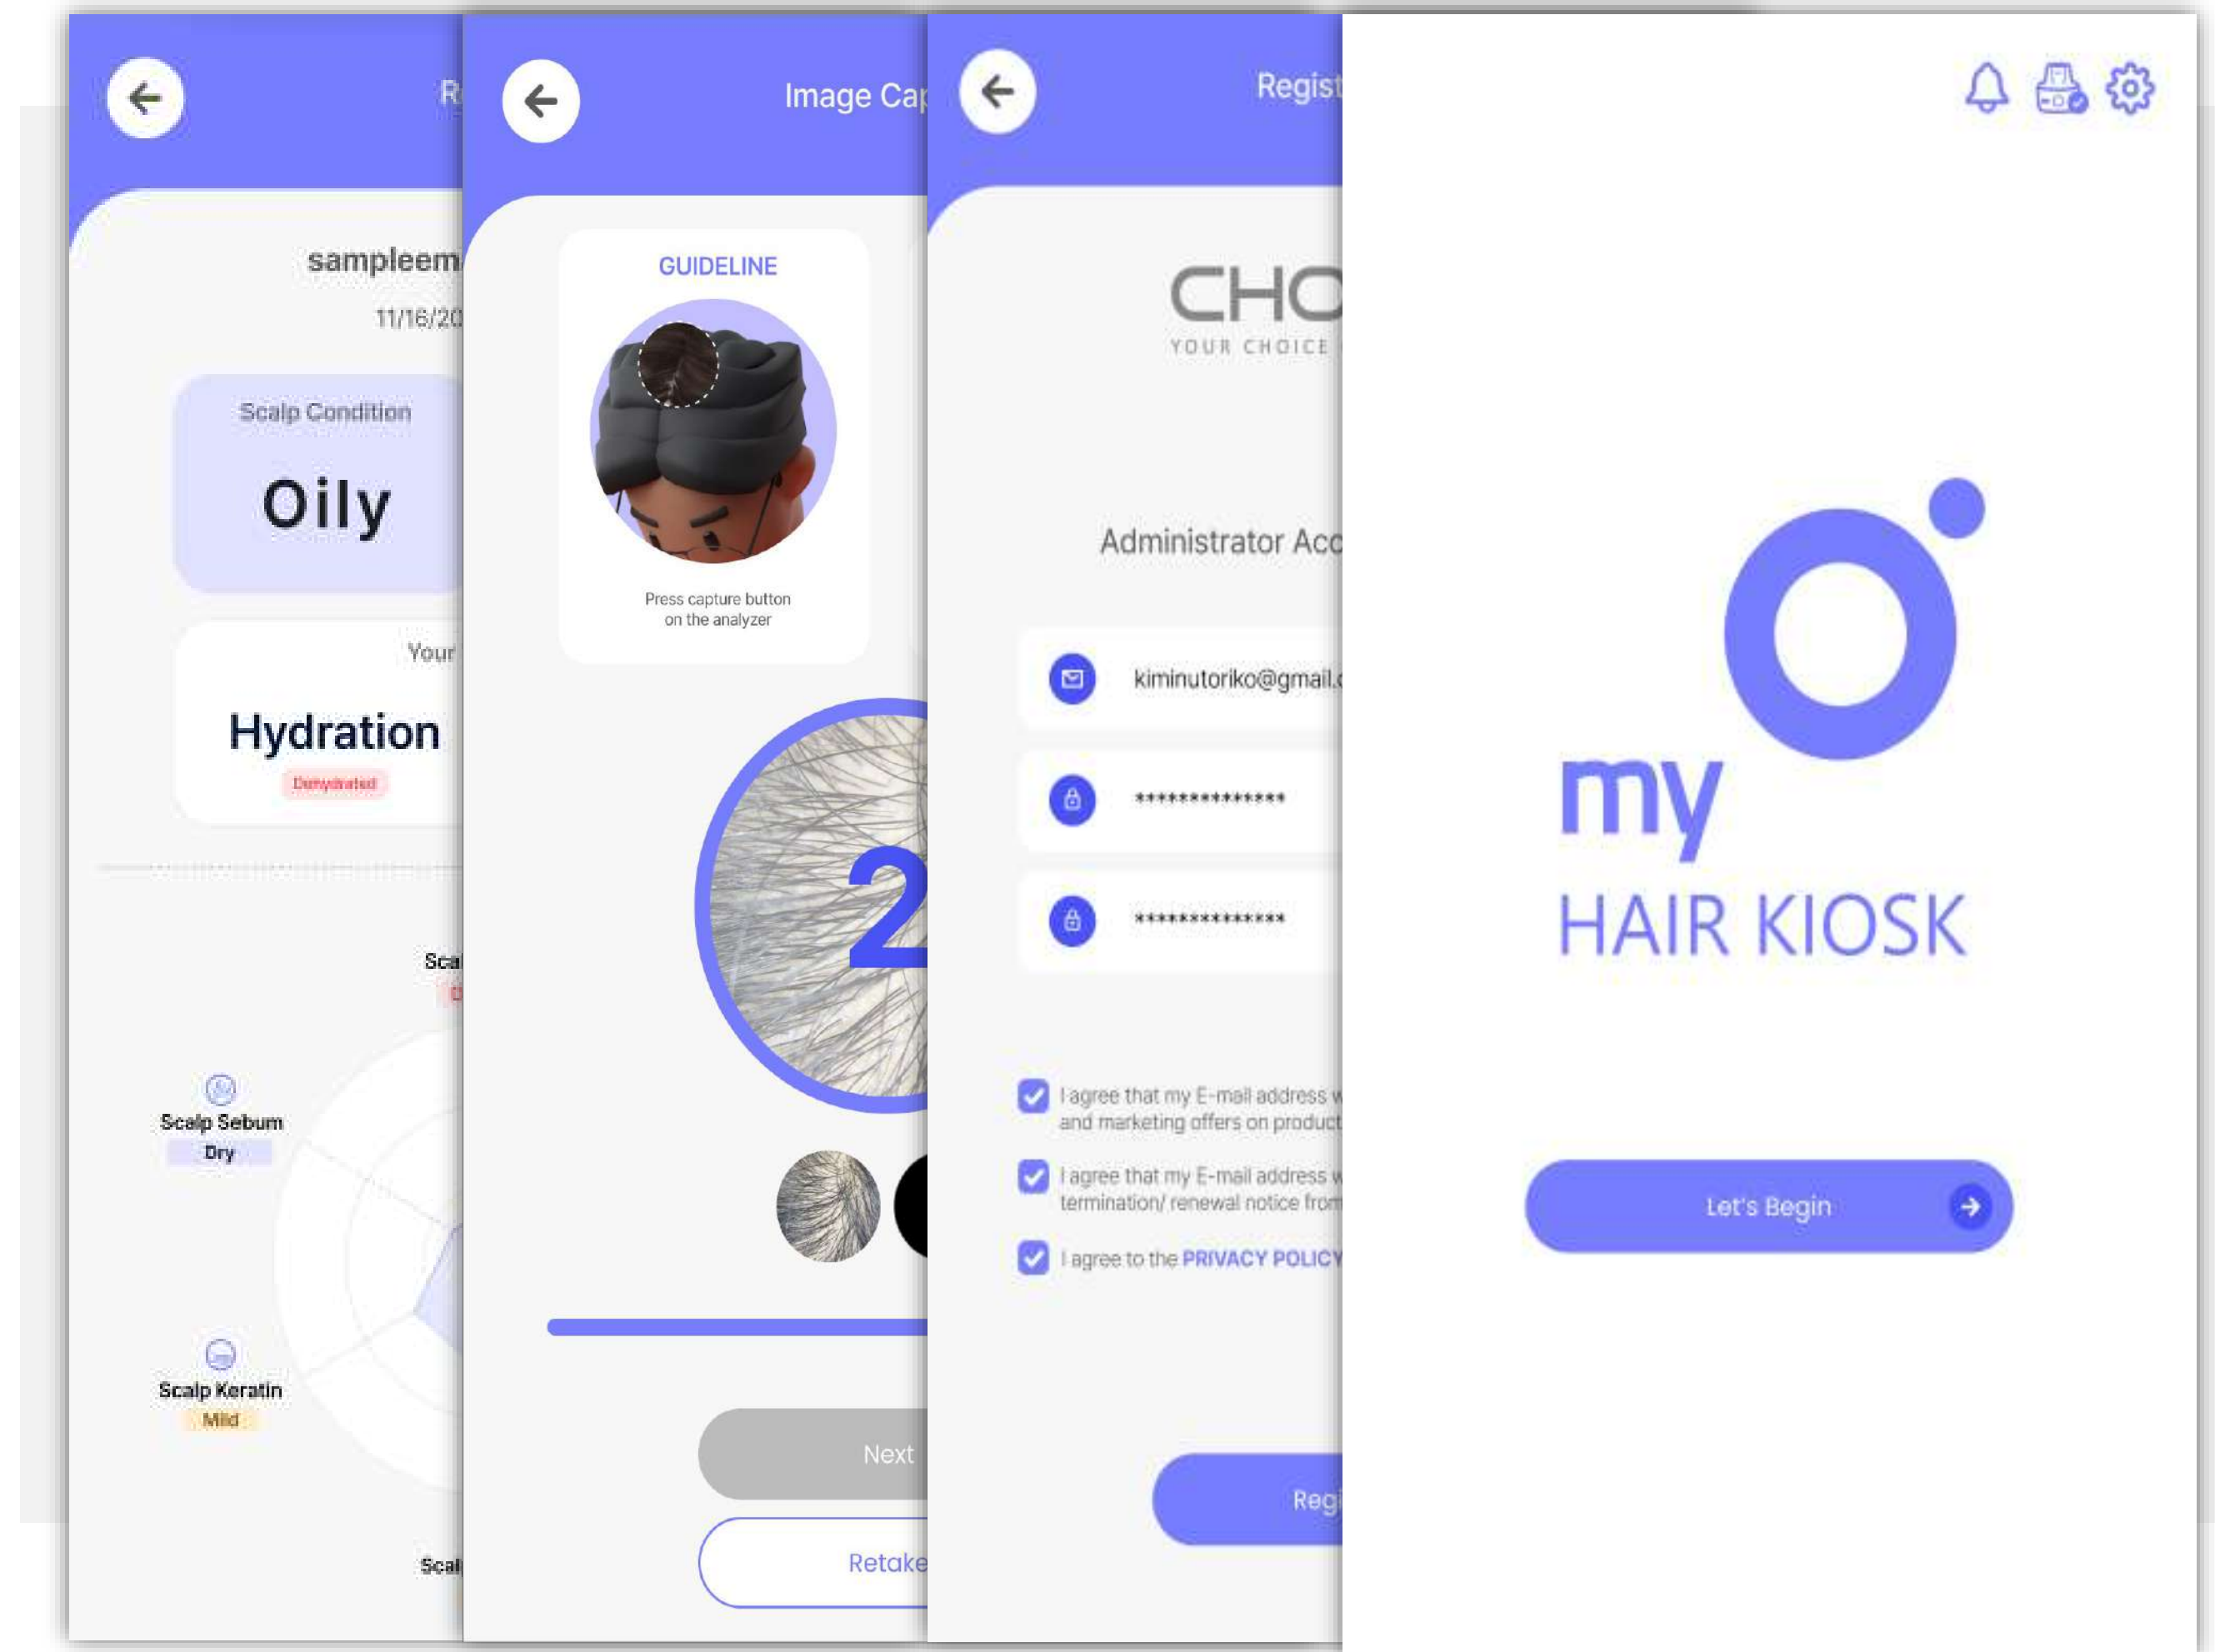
R

sampleem

11/16/20

Scalp Condition

Oily

Your

Hydration

Dehydrated

Scal

D

Scalp Sebum

Dry

Scalp Keratin

Mild

Scal

Image Cap

GUIDELINE

Press capture button on the analyzer

2

Next

Retake

Regist

CHO

YOUR CHOICE

Administrator Acc

kiminutoriko@gmail.c

**************

**************

I agree that my E-mail address w and marketing offers on product

I agree that my E-mail address w termination/ renewal notice from

I agree to the PRIVACY POLICY

Regi

my

HAIR KIOSK

Let's Begin